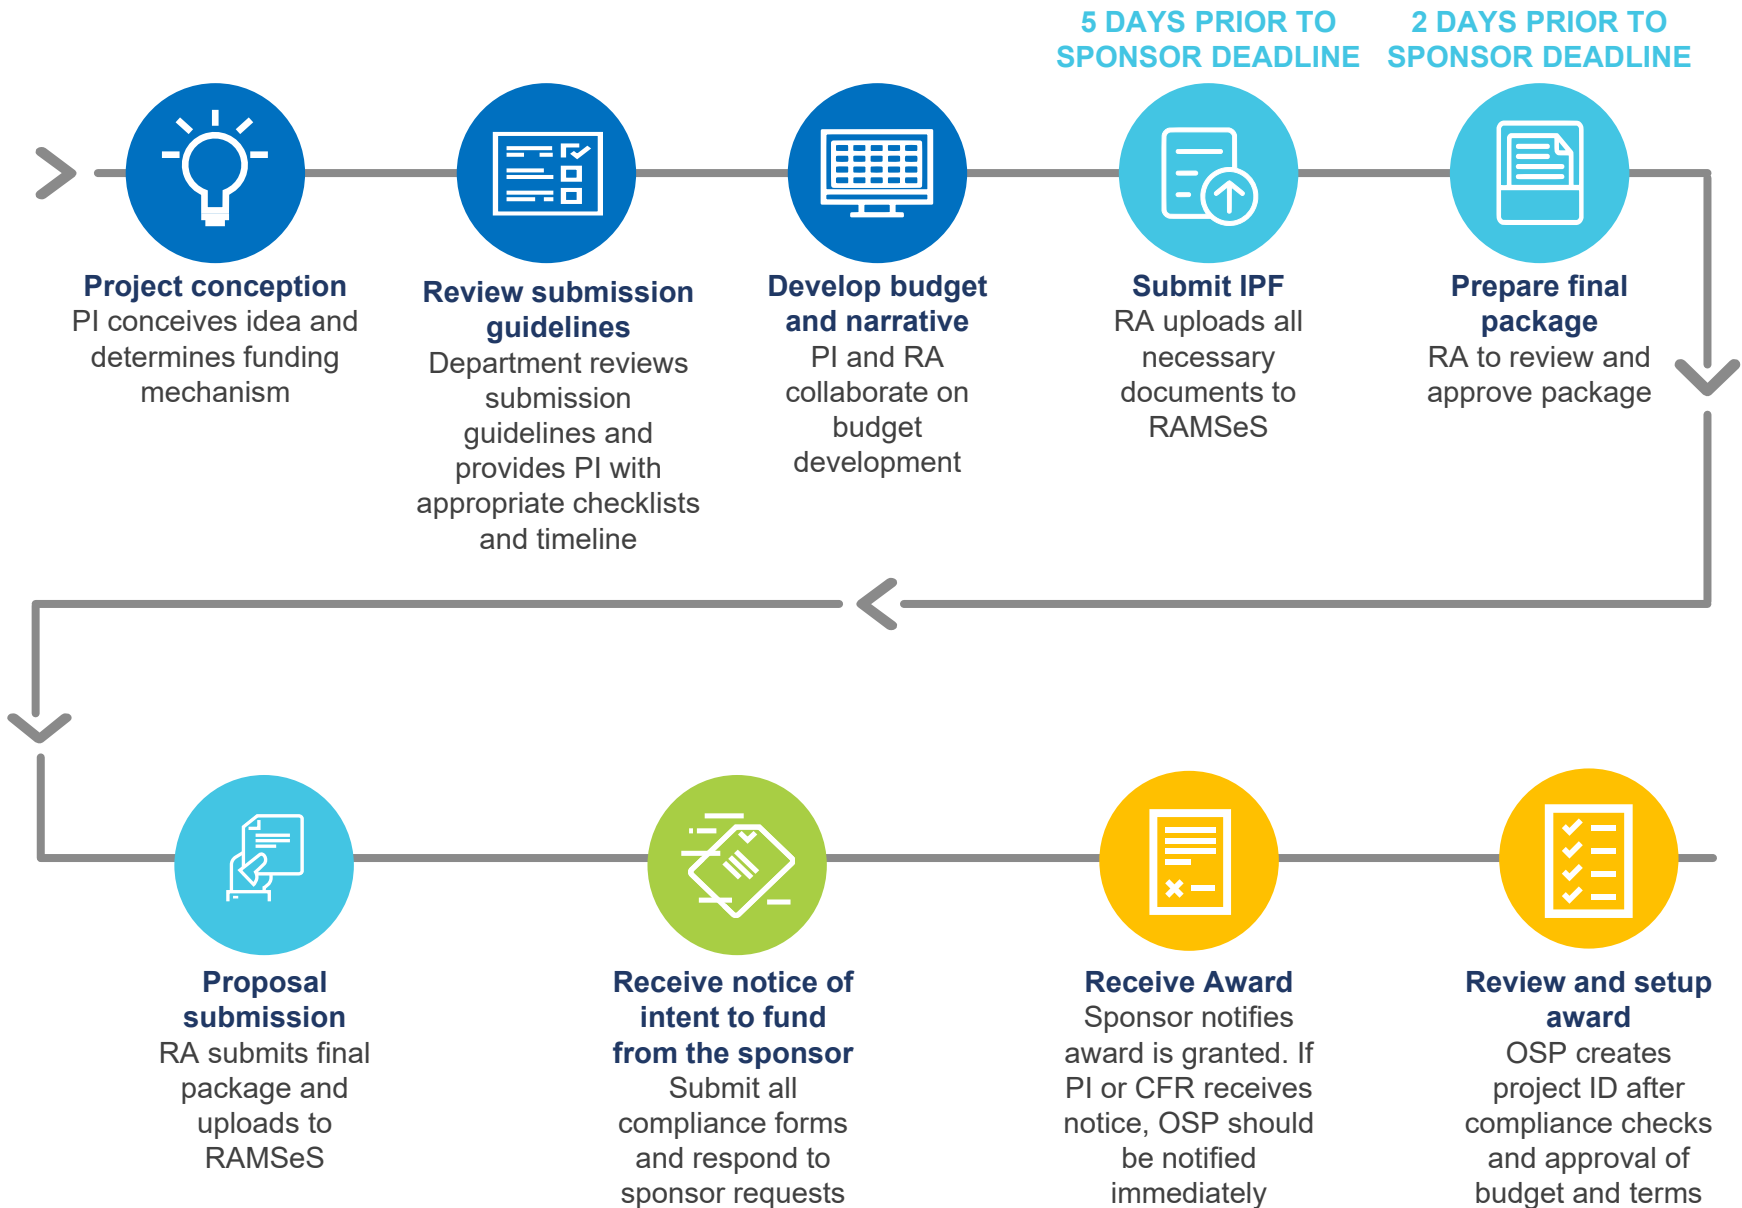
5 DAYS PRIOR TO SPONSOR DEADLINE

2 DAYS PRIOR TO SPONSOR DEADLINE

Project conception
PI conceives idea and determines funding mechanism

Review submission guidelines
Department reviews submission guidelines and provides PI with appropriate checklists and timeline

Develop budget and narrative
PI and RA collaborate on budget development

Submit IPF
RA uploads all necessary documents to RAMSeS

Prepare final package
RA to review and approve package

Proposal submission
RA submits final package and uploads to RAMSeS

Receive notice of intent to fund from the sponsor
Submit all compliance forms and respond to sponsor requests

Receive Award
Sponsor notifies award is granted. If PI or CFR receives notice, OSP should be notified immediately

Review and setup award
OSP creates project ID after compliance checks and approval of budget and terms